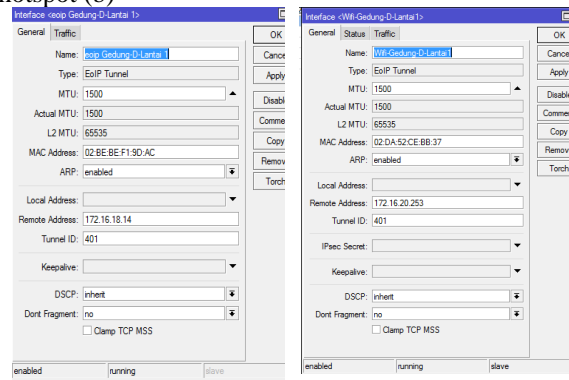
hotspot (3)

Interface <eoip Gedung-D-Lantai 1>

General Traffic

Name: eoip Gedung-D-Lantai 1
Type: EoIP Tunnel
MTU: 1500
Actual MTU: 1500
L2 MTU: 65535
MAC Address: 02:BE:BE:F1:9D:AC
ARP: enabled

Local Address:
Remote Address: 172.16.18.14
Tunnel ID: 401

Keepalive:

DSCP: inherit
Dont Fragment: no
Clamp TCP MSS

OK
Cance
Apply
Disable
Comme
Copy
Remov
Torch

enabled running slave

Interface <Wifi-Gedung-D-Lantai1>

General Status Traffic

Name: Wifi-Gedung-D-Lantai1
Type: EoIP Tunnel
MTU: 1500
Actual MTU: 1500
L2 MTU: 65535
MAC Address: 02:DA:52:CE:BB:37
ARP: enabled

Local Address:
Remote Address: 172.16.20.253
Tunnel ID: 401

IPsec Secret:

Keepalive:

DSCP: inherit
Dont Fragment: no
Clamp TCP MSS

OK
Cance
Apply
Disable
Commen
Copy
Remove
Torch

enabled running slave